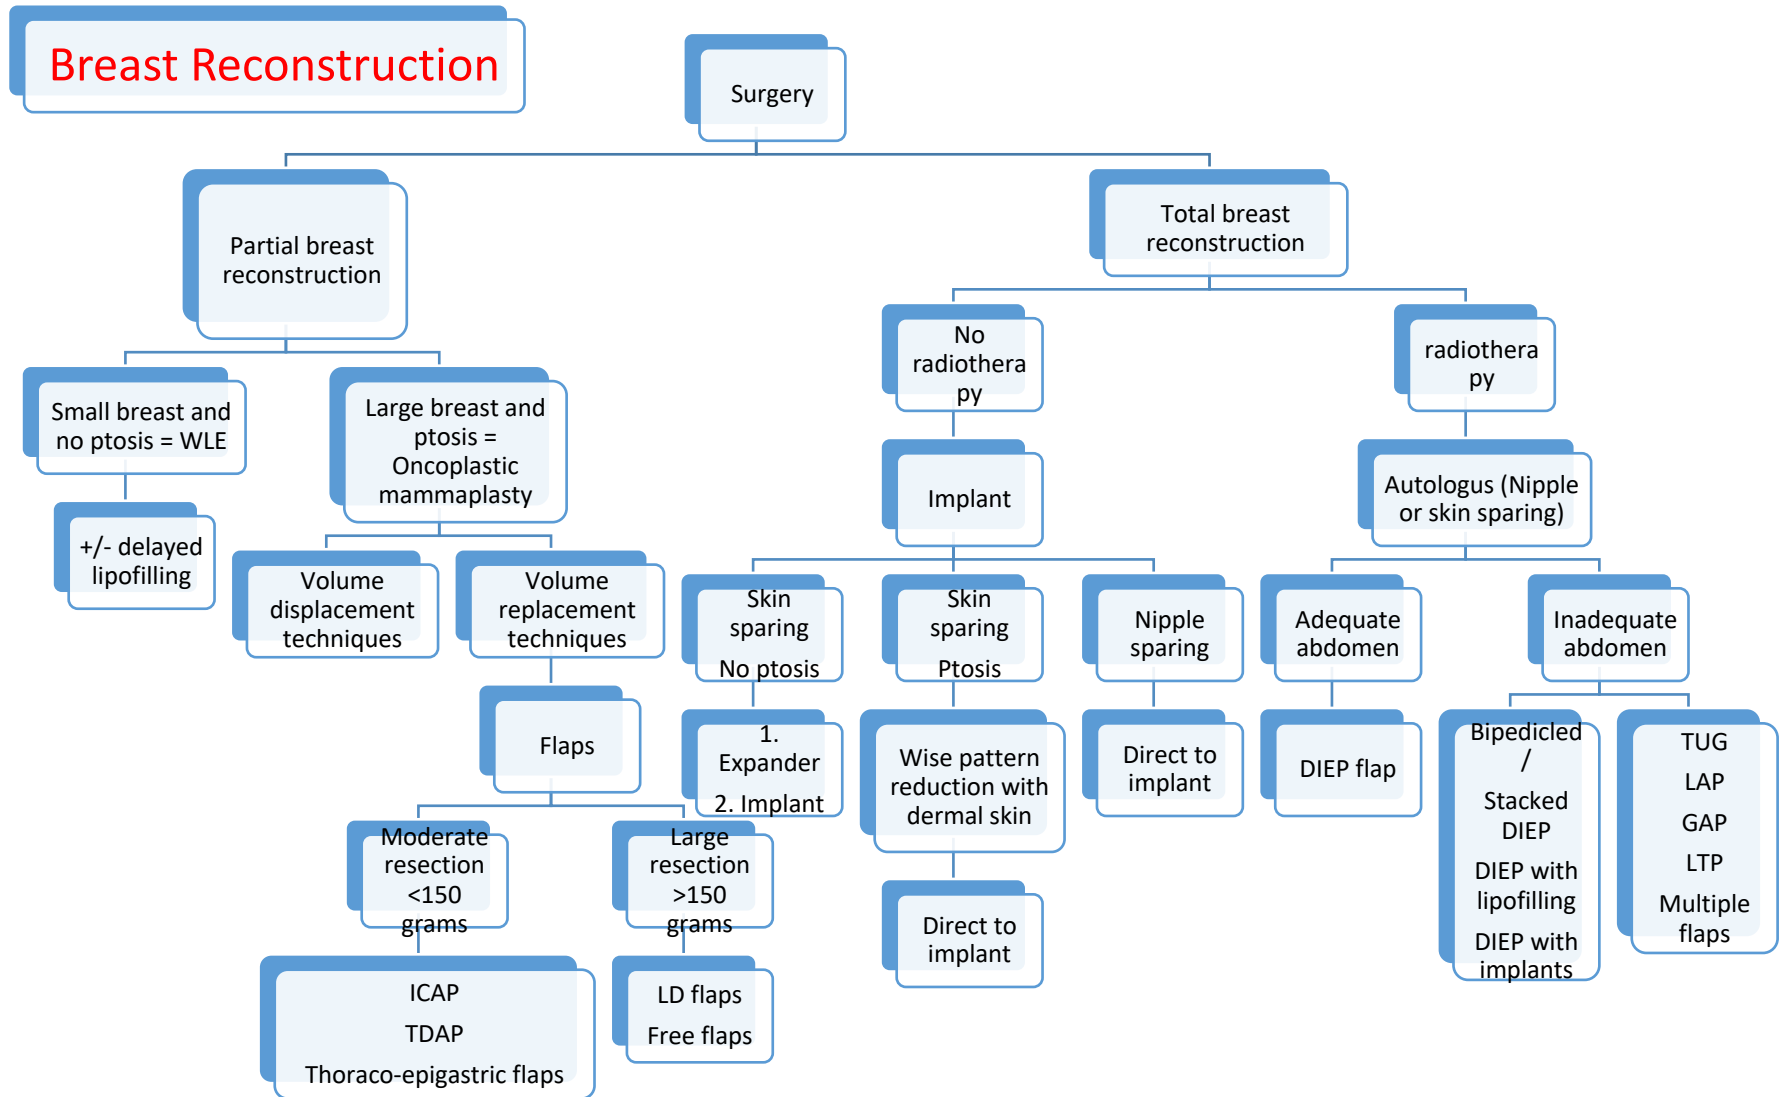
Breast Reconstruction

Surgery

Partial breast reconstruction

Total breast reconstruction

Small breast and no ptosis = WLE

Large breast and ptosis = Oncoplastic mammaplasty

+/- delayed lipofilling

Volume displacement techniques

Volume replacement techniques

Flaps

Moderate resection <150 grams

Large resection >150 grams

ICAP
TDAP
Thoraco-epigastric flaps

LD flaps
Free flaps

No radiotherapy

radiotherapy

Implant

Skin sparing
No ptosis

1. Expander
2. Implant

Skin sparing
Ptosis

Wise pattern reduction with dermal skin

Direct to implant

Nipple sparing

Direct to implant

Autologus (Nipple or skin sparing)

Adequate abdomen

DIEP flap

Inadequate abdomen

Bipedicled /
Stacked DIEP
DIEP with lipofilling
DIEP with implants

TUG
LAP
GAP
LTP
Multiple flaps